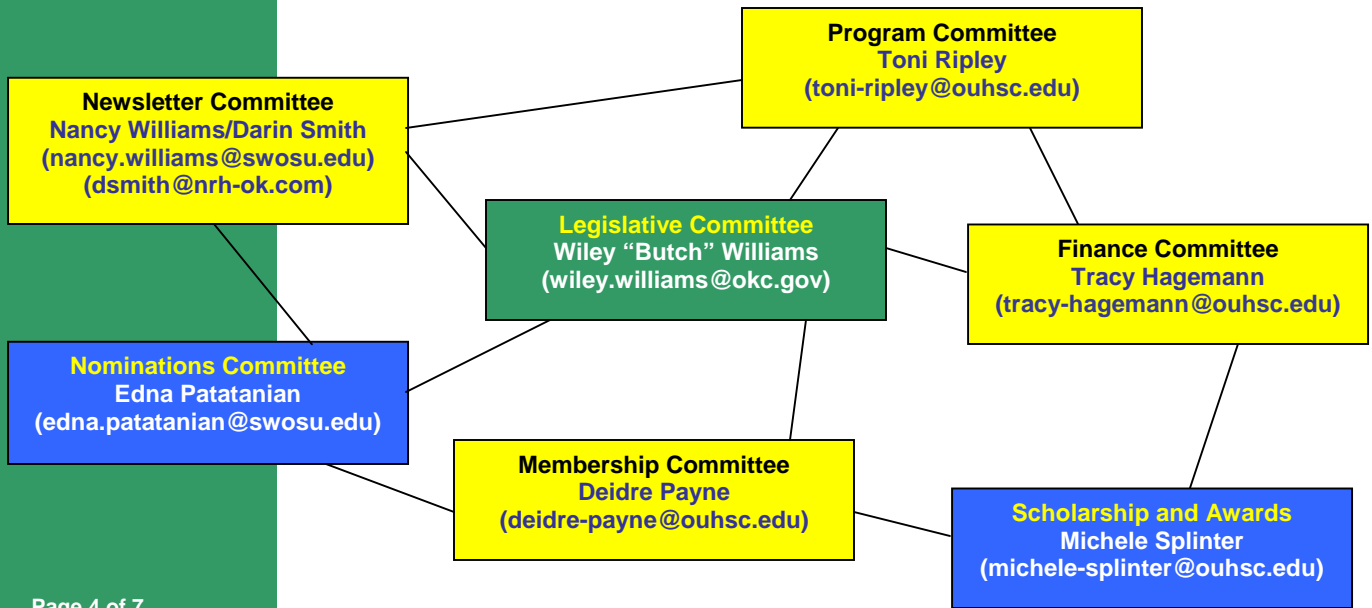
Program Committee
Toni Ripley
(toni-ripley@ouhsc.edu)

Newsletter Committee
Nancy Williams/Darin Smith
(nancy.williams@swosu.edu)
(dsmith@nrh-ok.com)

Legislative Committee
Wiley "Butch" Williams
(wiley.williams@okc.gov)

Finance Committee
Tracy Hagemann
(tracy-hagemann@ouhsc.edu)

Nominations Committee
Edna Patatanian
(edna.patatanian@swosu.edu)

Membership Committee
Deidre Payne
(deidre-payne@ouhsc.edu)

Scholarship and Awards
Michele Splinter
(michele-splinter@ouhsc.edu)

Page 4 of 7